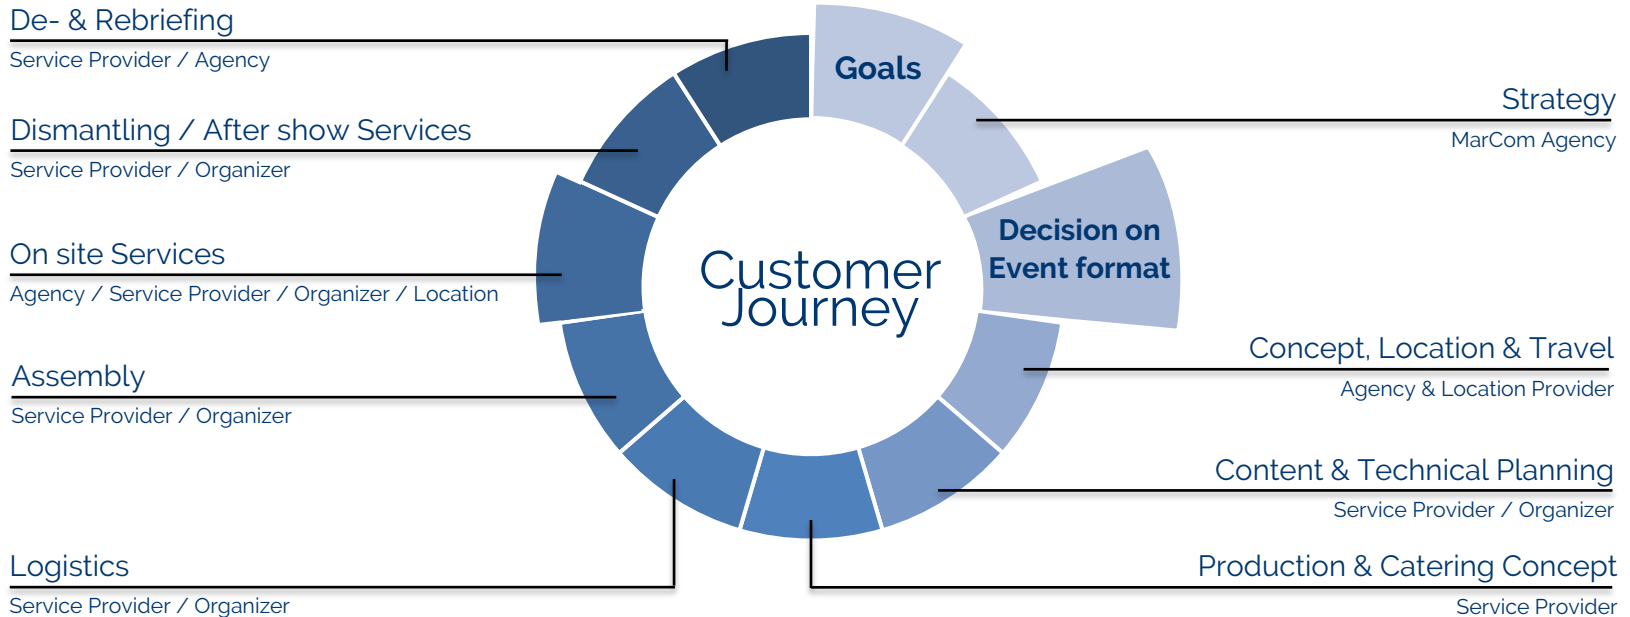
De- & Rebriefing
Service Provider / Agency

Dismantling / After show Services
Service Provider / Organizer

On site Services
Agency / Service Provider / Organizer / Location

Assembly
Service Provider / Organizer

Logistics
Service Provider / Organizer

Goals

Strategy
MarCom Agency

Decision on Event format

Customer Journey

Concept, Location & Travel
Agency & Location Provider

Content & Technical Planning
Service Provider / Organizer

Production & Catering Concept
Service Provider